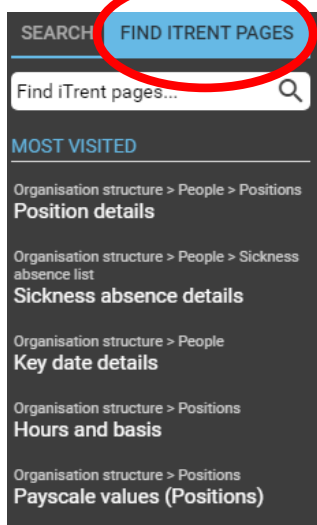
SEARCH FIND ITRENT PAGES

Find iTrent pages...

MOST VISITED

Organisation structure > People > Positions
Position details

Organisation structure > People > Sickness absence list
Sickness absence details

Organisation structure > People
Key date details

Organisation structure > Positions
Hours and basis

Organisation structure > Positions
Payscale values (Positions)